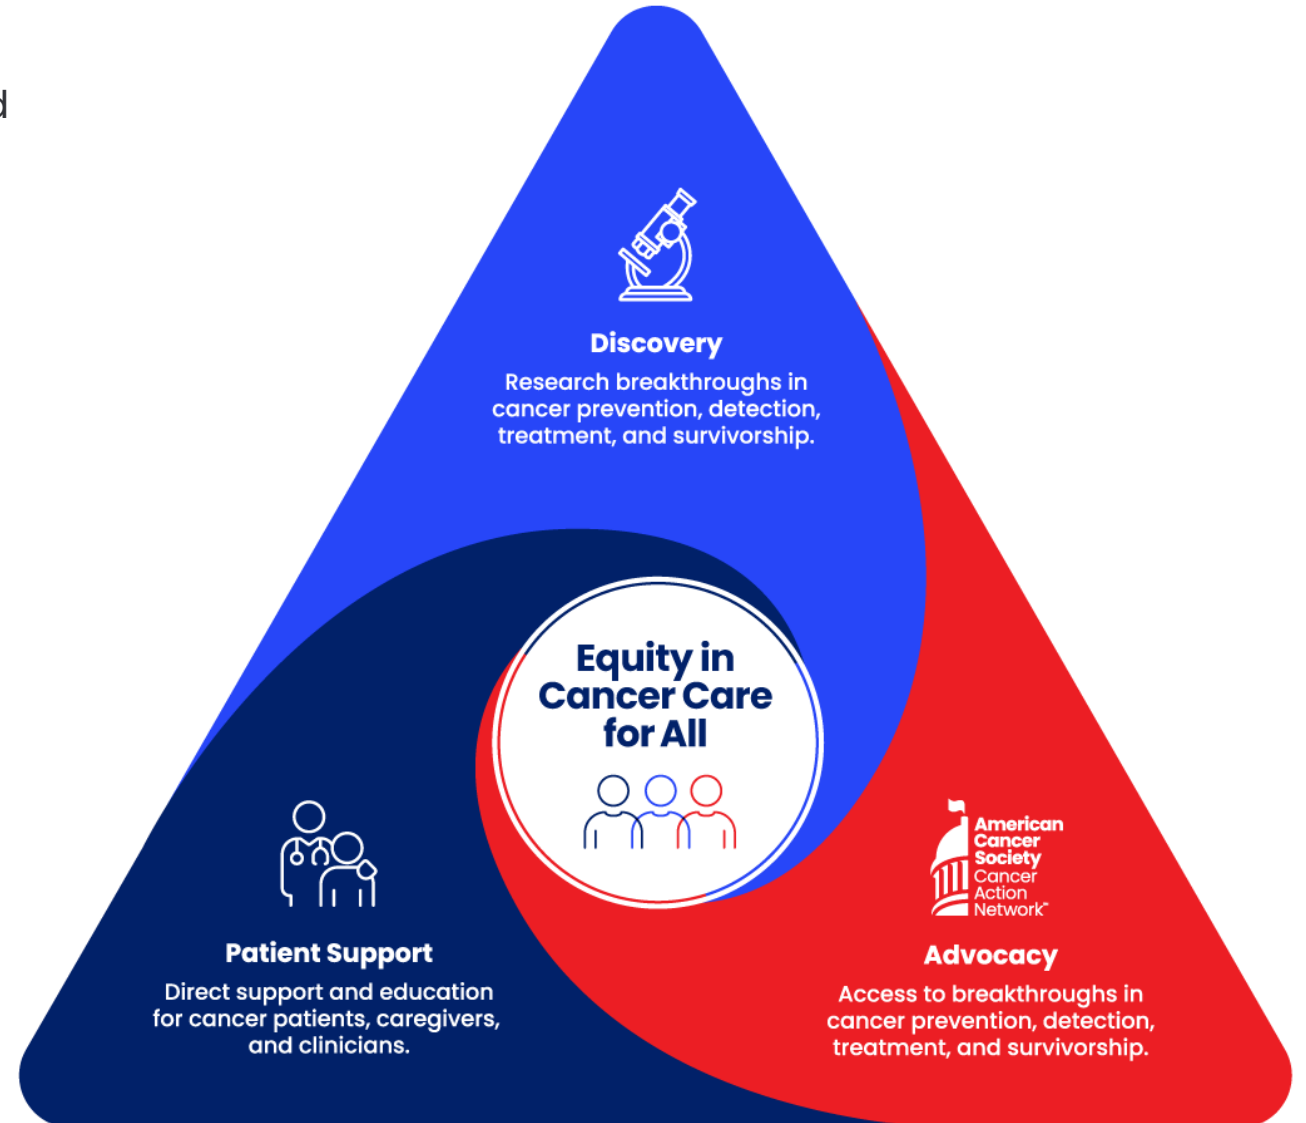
d

Discovery

Research breakthroughs in cancer prevention, detection, treatment, and survivorship.

Equity in Cancer Care for All

Patient Support

Direct support and education for cancer patients, caregivers, and clinicians.

American Cancer Society Cancer Action Network™

Advocacy

Access to breakthroughs in cancer prevention, detection, treatment, and survivorship.